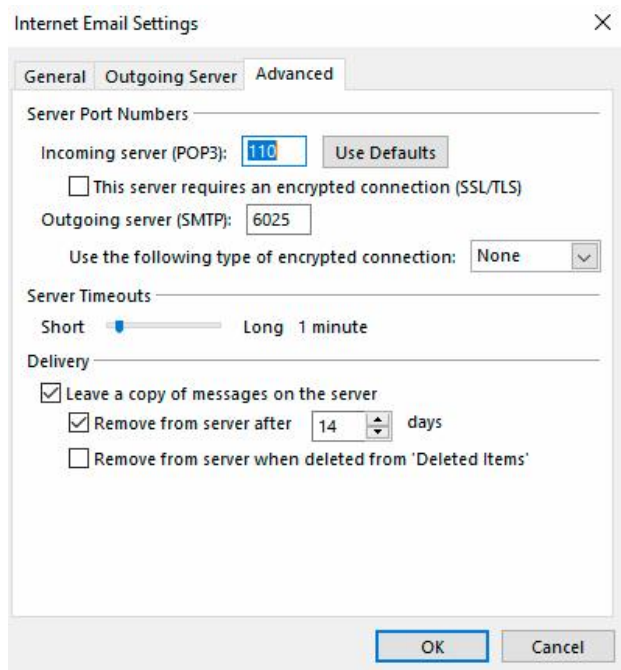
Internet Email Settings ×

General Outgoing Server Advanced

Server Port Numbers

Incoming server (POP3): 110 Use Defaults

This server requires an encrypted connection (SSL/TLS)

Outgoing server (SMTP): 6025

Use the following type of encrypted connection: None

Server Timeouts

Short Long 1 minute

Delivery

Leave a copy of messages on the server

Remove from server after 14 days

Remove from server when deleted from 'Deleted Items'

OK Cancel